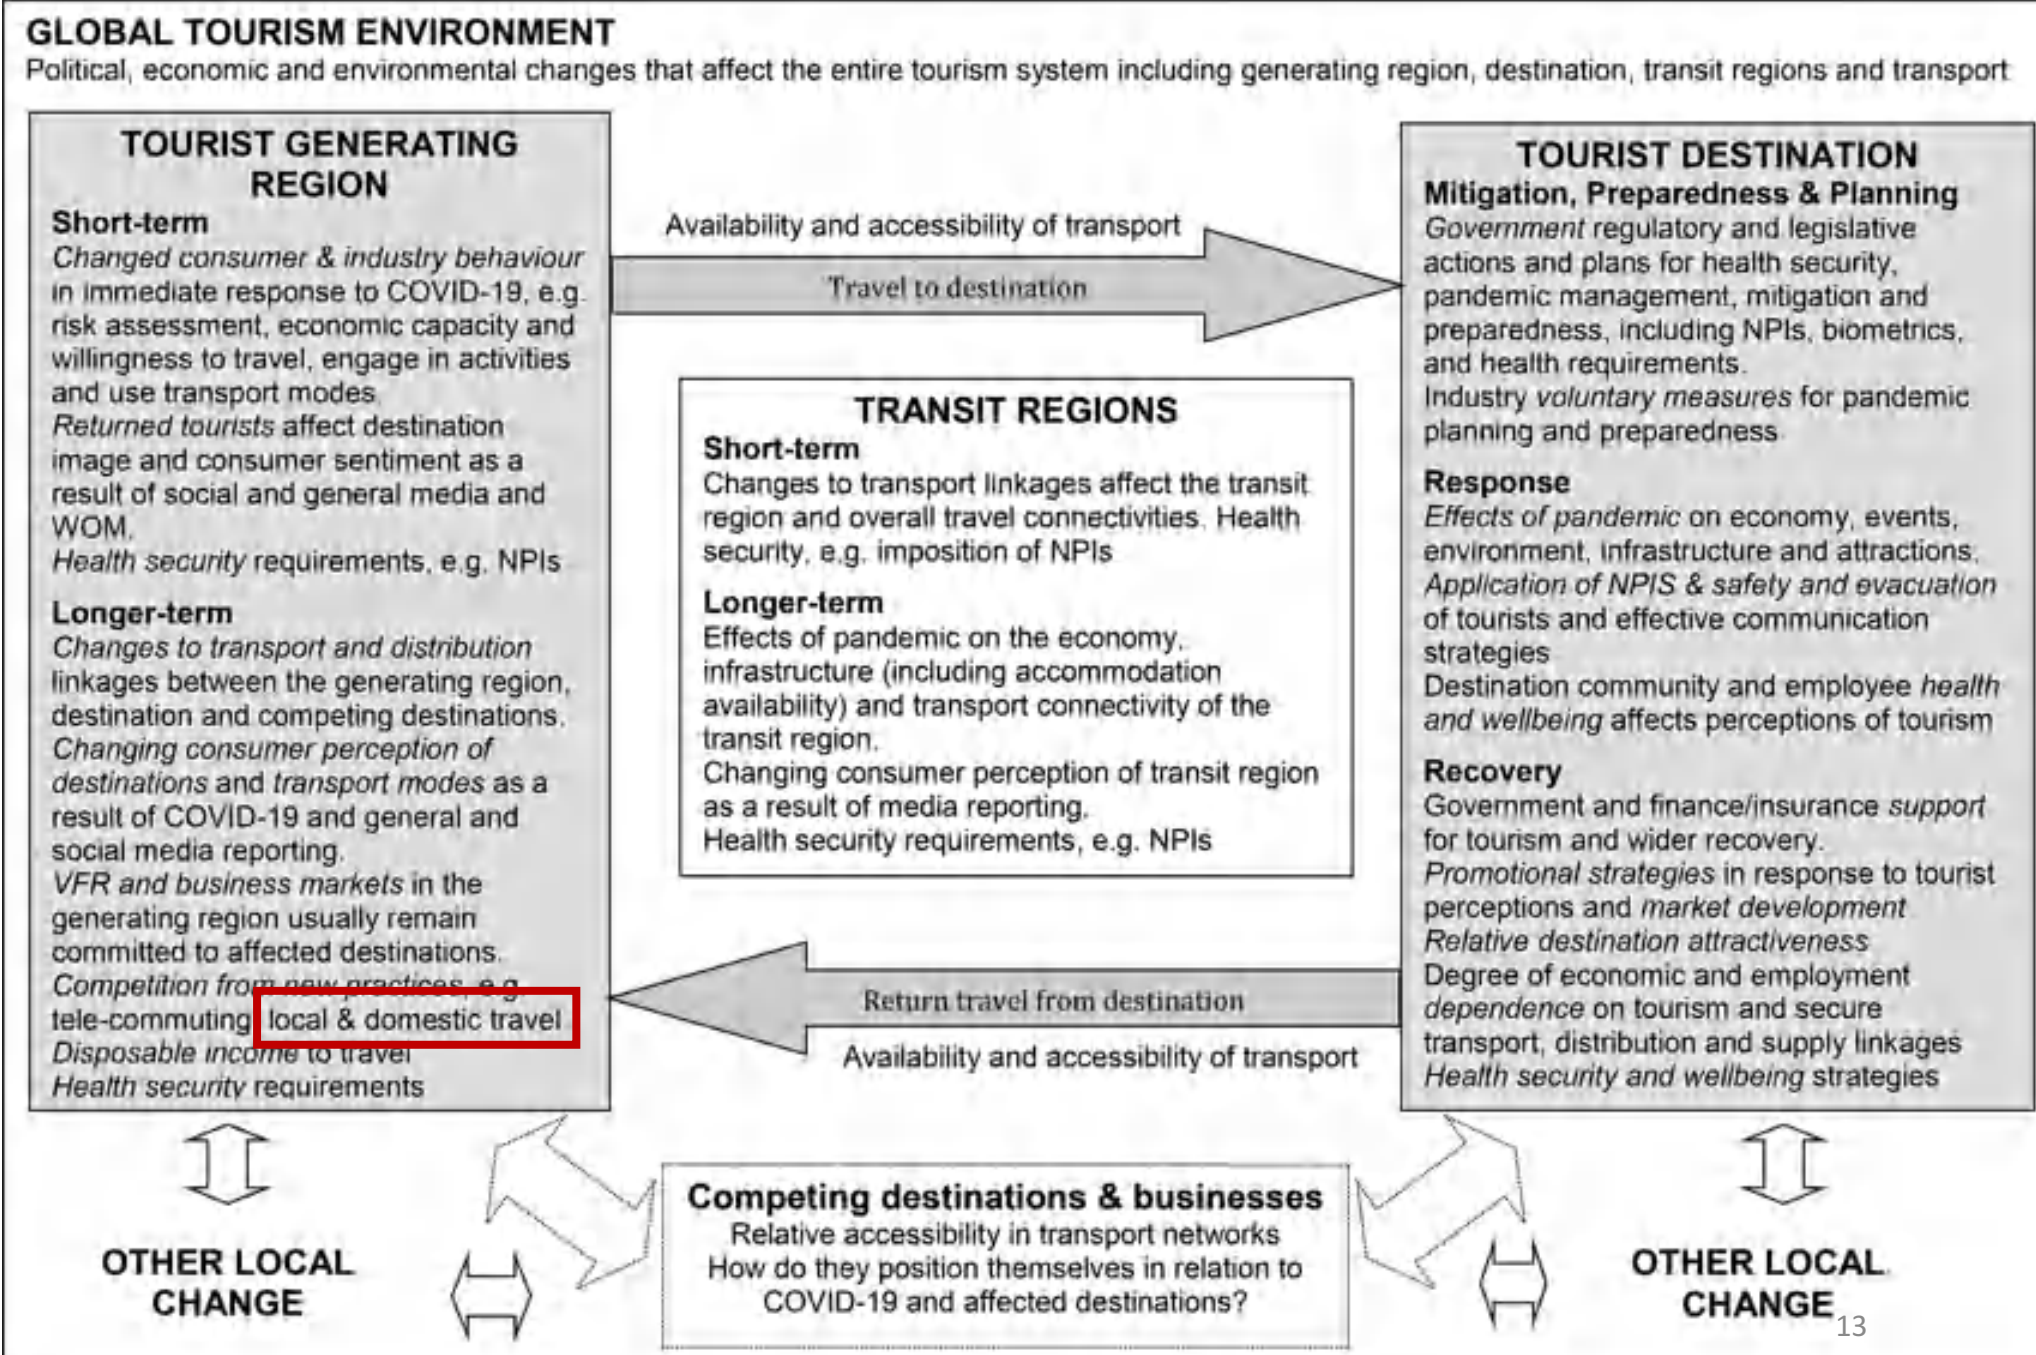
GLOBAL TOURISM ENVIRONMENT
Political, economic and environmental changes that affect the entire tourism system including generating region, destination, transit regions and transport

TOURIST GENERATING REGION
Short-term
Changed consumer & industry behaviour in immediate response to COVID-19, e.g. risk assessment, economic capacity and willingness to travel, engage in activities and use transport modes.
Returned tourists affect destination image and consumer sentiment as a result of social and general media and WOM.
Health security requirements, e.g. NPIs
Longer-term
Changes to transport and distribution linkages between the generating region, destination and competing destinations.
Changing consumer perception of destinations and transport modes as a result of COVID-19 and general and social media reporting.
VFR and business markets in the generating region usually remain committed to affected destinations.
Competition from new practices, e.g. tele-commuting, local & domestic travel
Disposable income to travel
Health security requirements

Availability and accessibility of transport
Travel to destination

TRANSIT REGIONS
Short-term
Changes to transport linkages affect the transit region and overall travel connectivities. Health security, e.g. imposition of NPIs
Longer-term
Effects of pandemic on the economy, infrastructure (including accommodation availability) and transport connectivity of the transit region.
Changing consumer perception of transit region as a result of media reporting.
Health security requirements, e.g. NPIs

Return travel from destination
Availability and accessibility of transport

TOURIST DESTINATION
Mitigation, Preparedness & Planning
Government regulatory and legislative actions and plans for health security, pandemic management, mitigation and preparedness, including NPIs, biometrics, and health requirements.
Industry voluntary measures for pandemic planning and preparedness
Response
Effects of pandemic on economy, events, environment, infrastructure and attractions.
Application of NPIS & safety and evacuation of tourists and effective communication strategies
Destination community and employee health and wellbeing affects perceptions of tourism
Recovery
Government and finance/insurance support for tourism and wider recovery.
Promotional strategies in response to tourist perceptions and market development
Relative destination attractiveness
Degree of economic and employment dependence on tourism and secure transport, distribution and supply linkages
Health security and wellbeing strategies

OTHER LOCAL CHANGE

Competing destinations & businesses
Relative accessibility in transport networks
How do they position themselves in relation to COVID-19 and affected destinations?

OTHER LOCAL CHANGE
13